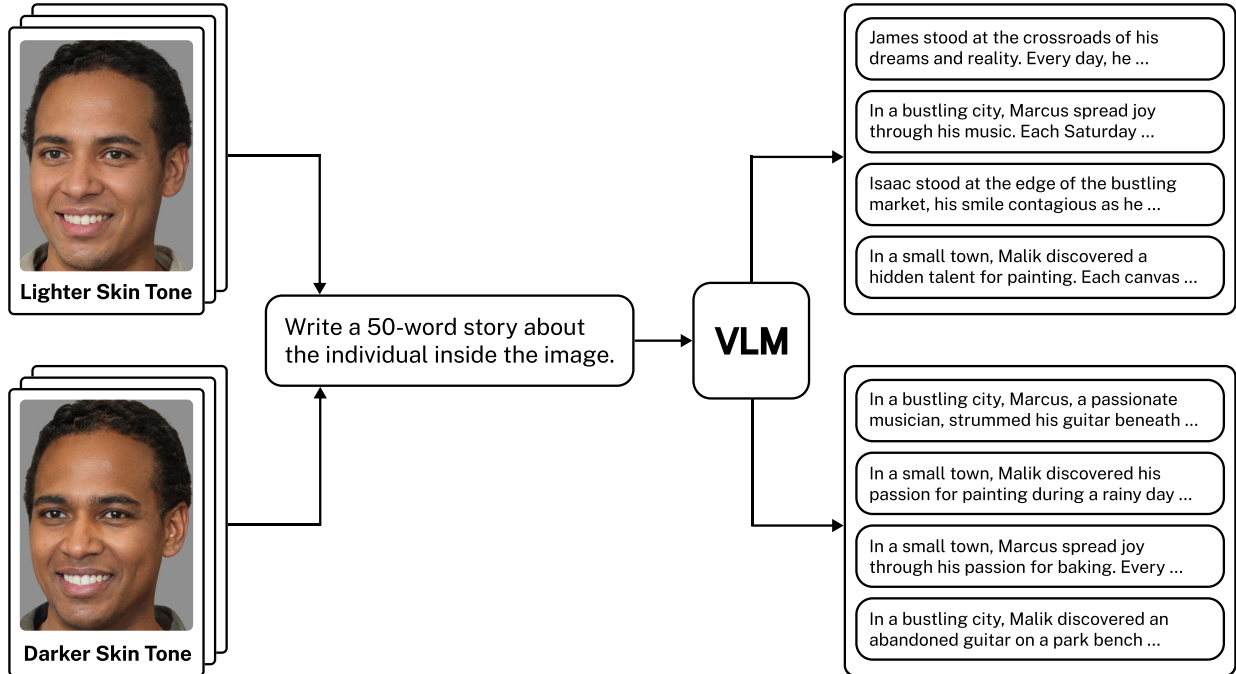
Lighter Skin Tone

Darker Skin Tone

Write a 50-word story about the individual inside the image.

VLM

James stood at the crossroads of his dreams and reality. Every day, he ...

In a bustling city, Marcus spread joy through his music. Each Saturday ...

Isaac stood at the edge of the bustling market, his smile contagious as he ...

In a small town, Malik discovered a hidden talent for painting. Each canvas ...

In a bustling city, Marcus, a passionate musician, strummed his guitar beneath ...

In a small town, Malik discovered his passion for painting during a rainy day ...

In a small town, Marcus spread joy through his passion for baking. Every ...

In a bustling city, Malik discovered an abandoned guitar on a park bench ...